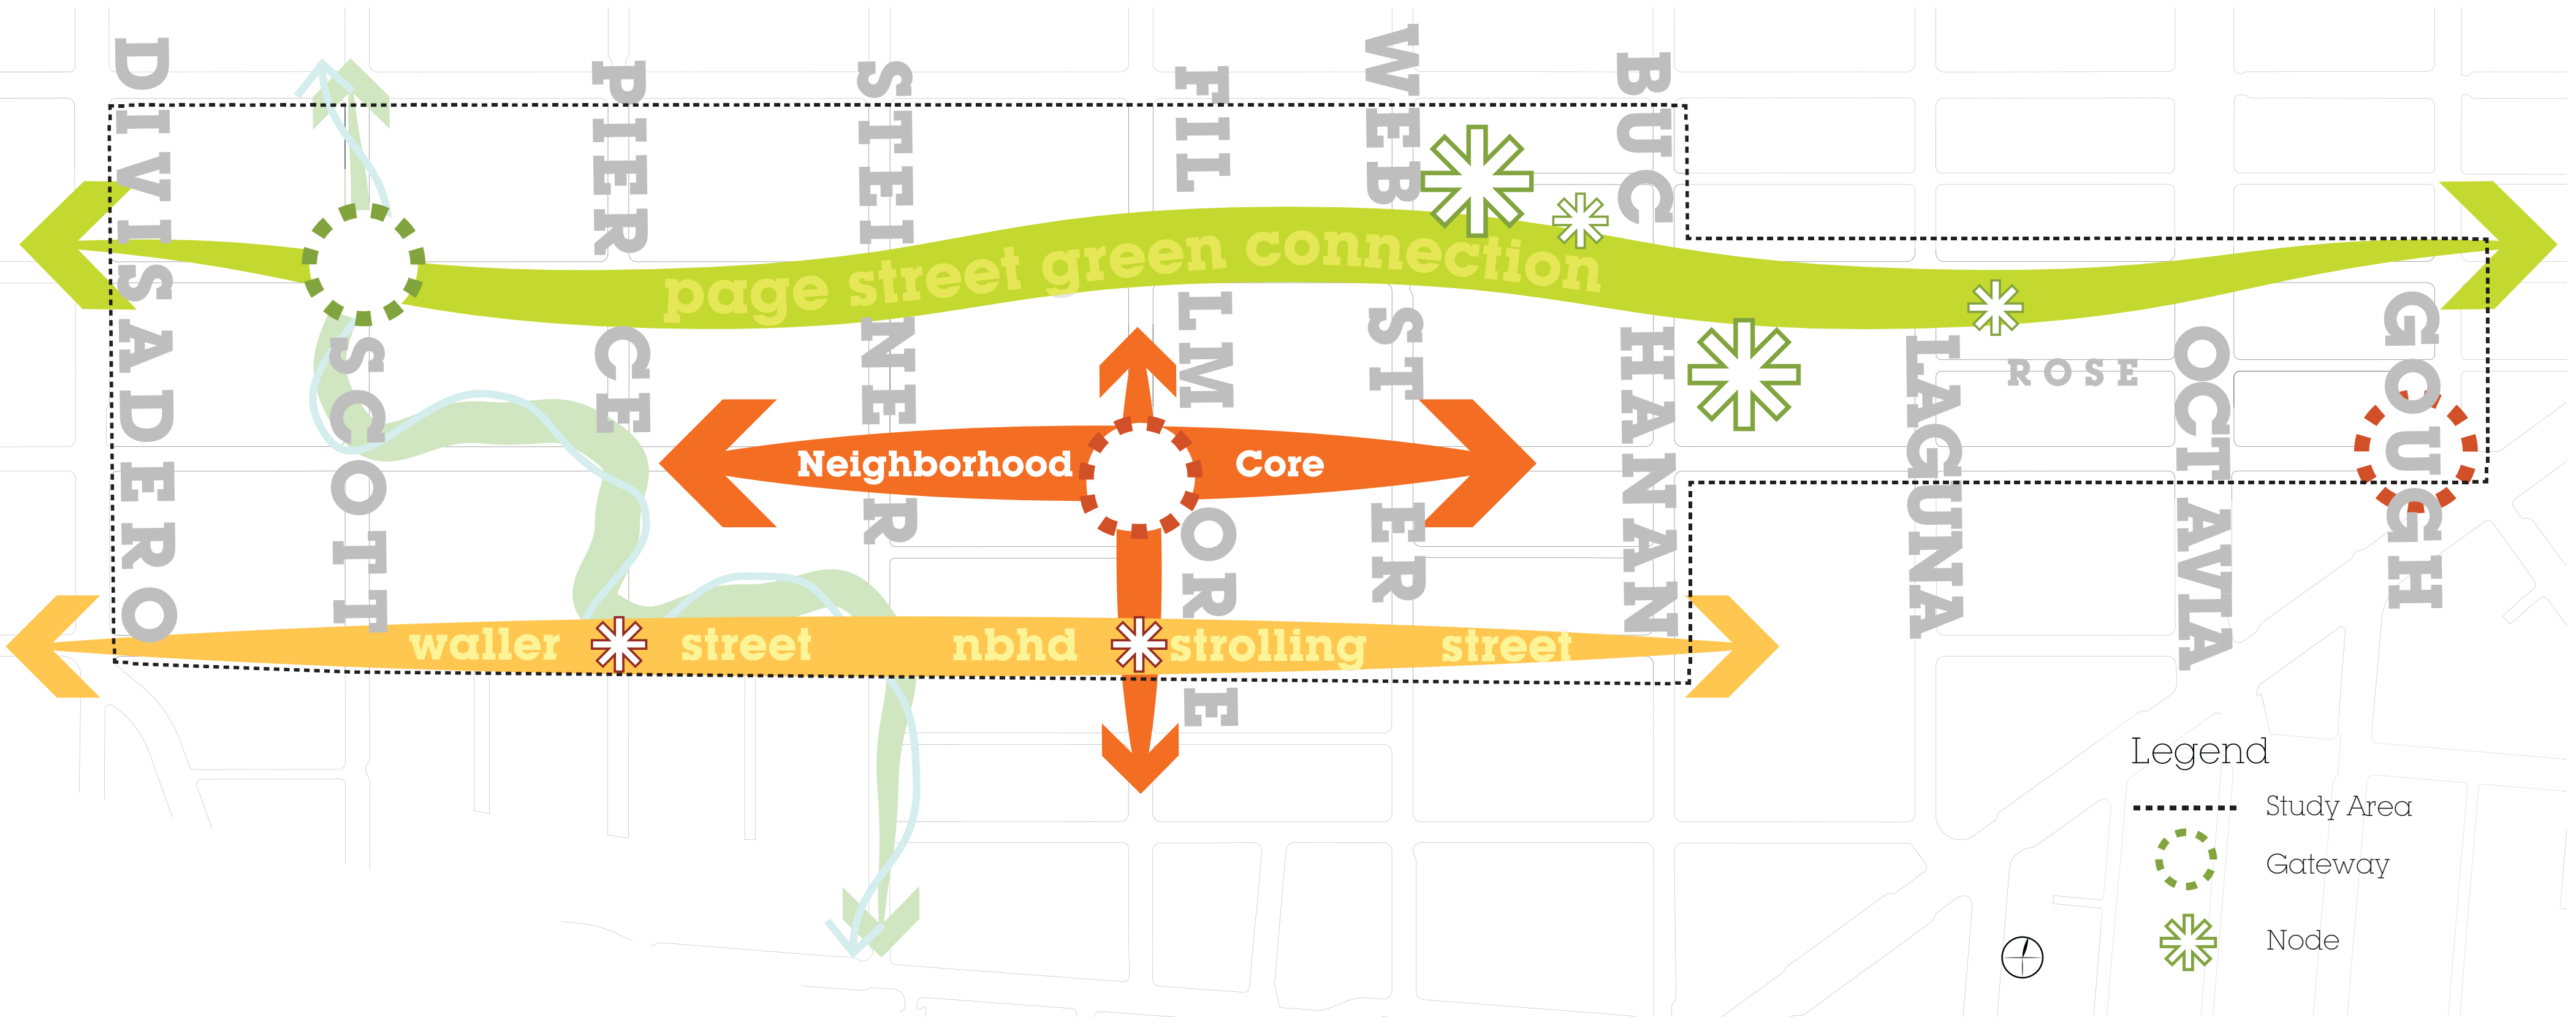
DIVISADERO

SCOTT

PIERCE

STEINER

FILLMORE

WEBSTER

BUCHANAN

LAGUNA

ROSE

OCTAVIA

GOUGH

page street green connection

Neighborhood Core

waller street nbhd strolling street

Legend

Study Area

Gateway

Node